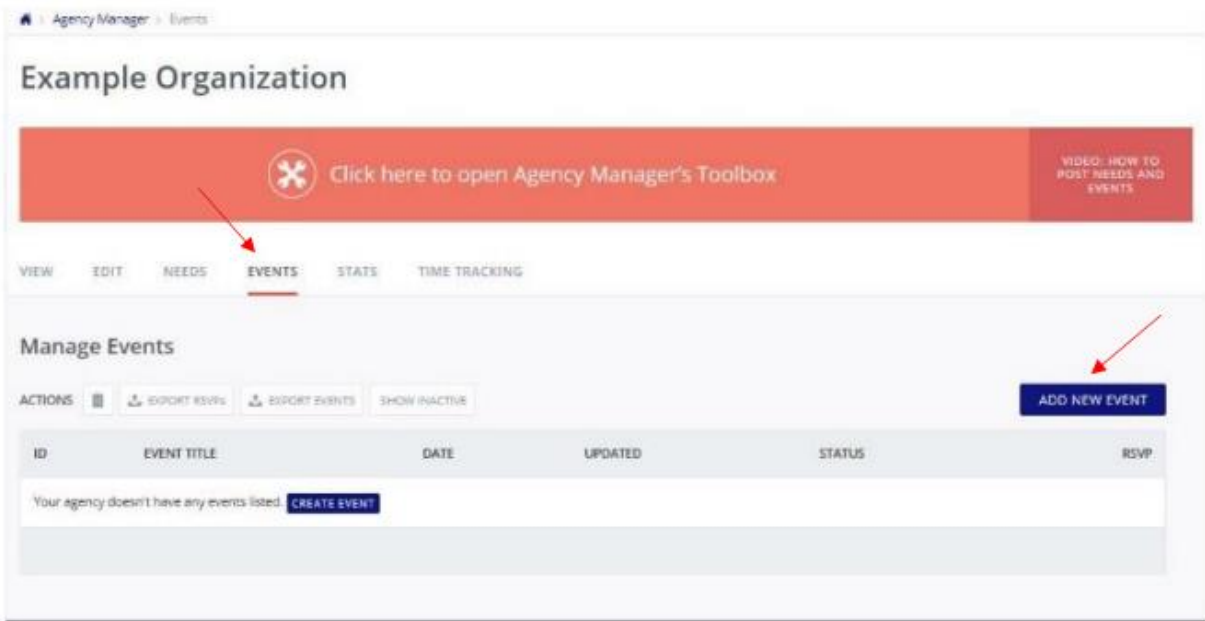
Agency Manager > Events

Example Organization

Click here to open Agency Manager's Toolbox

VIDEO: HOW TO POST NEEDS AND EVENTS

VIEW EDIT NEEDS EVENTS STATS TIME TRACKING

Manage Events

ACTIONS EXPORT RSVPs EXPORT EVENTS SHOW INACTIVE

ADD NEW EVENT

| ID | EVENT TITLE | DATE | UPDATED | STATUS | RSVP |
|---|---|---|---|---|---|
| Your agency doesn't have any events listed. CREATE EVENT | | | | | |